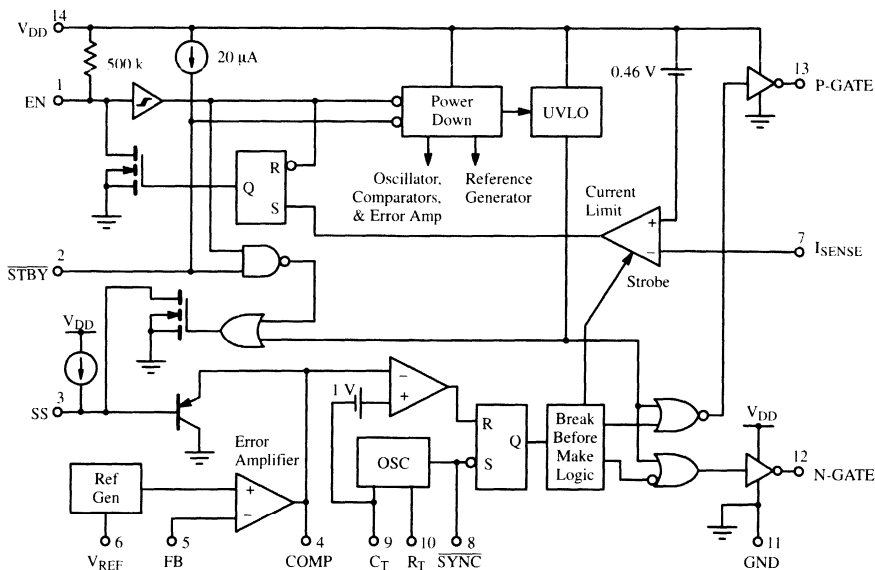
$V_{DD}$ 14

500 k

20 µA

EN 1

Power Down

UVLO

0.46 V

13 P-GATE

R

Q

S

Oscillator, Comparators, & Error Amp

Reference Generator

Current Limit

+

−

7 $I_{SENSE}$

$\overline{STBY}$ 2

Strobe

$V_{DD}$

SS 3

1 V

−

+

R

Q

S

Break Before Make Logic

$V_{DD}$

12 N-GATE

Error Amplifier

OSC

Ref Gen

+

−

$V_{REF}$ 6

FB 5

4 COMP

9 $C_T$

10 $R_T$

8 $\overline{SYNC}$

11 GND